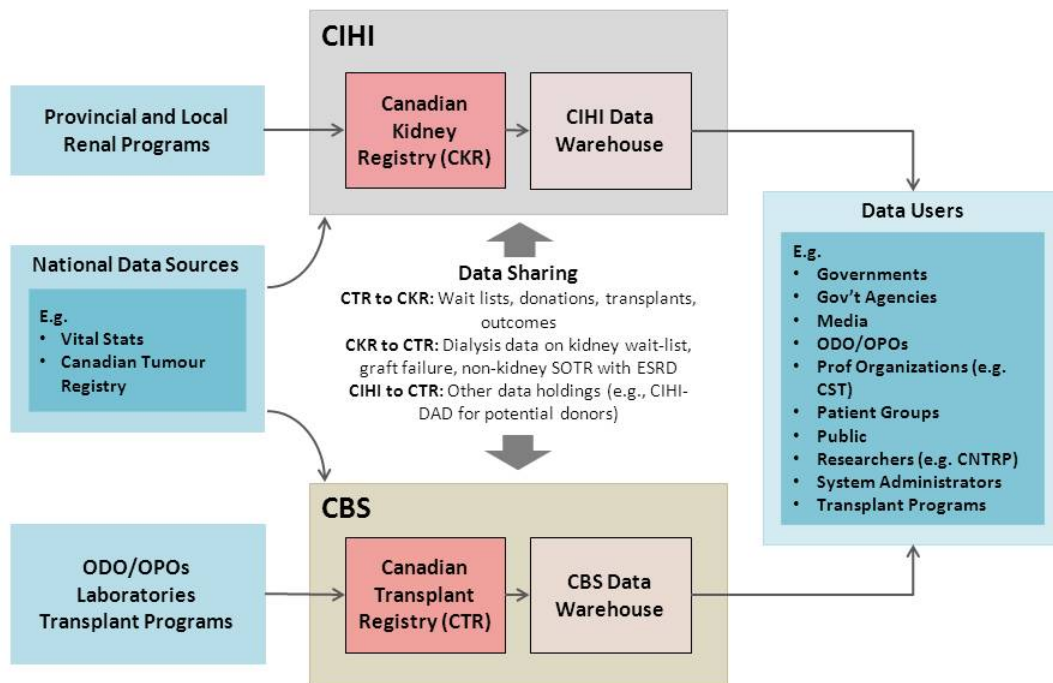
CIHI

Provincial and Local Renal Programs

Canadian Kidney Registry (CKR)

CIHI Data Warehouse

Data Users

E.g.
• Governments
• Gov't Agencies
• Media
• ODO/OPOs
• Prof Organizations (e.g. CST)
• Patient Groups
• Public
• Researchers (e.g. CNTRP)
• System Administrators
• Transplant Programs

National Data Sources

E.g.
• Vital Stats
• Canadian Tumour Registry

Data Sharing
CTR to CKR: Wait lists, donations, transplants, outcomes
CKR to CTR: Dialysis data on kidney wait-list, graft failure, non-kidney SOTR with ESRD
CIHI to CTR: Other data holdings (e.g., CIHI-DAD for potential donors)

CBS

ODO/OPOs
Laboratories
Transplant Programs

Canadian Transplant Registry (CTR)

CBS Data Warehouse